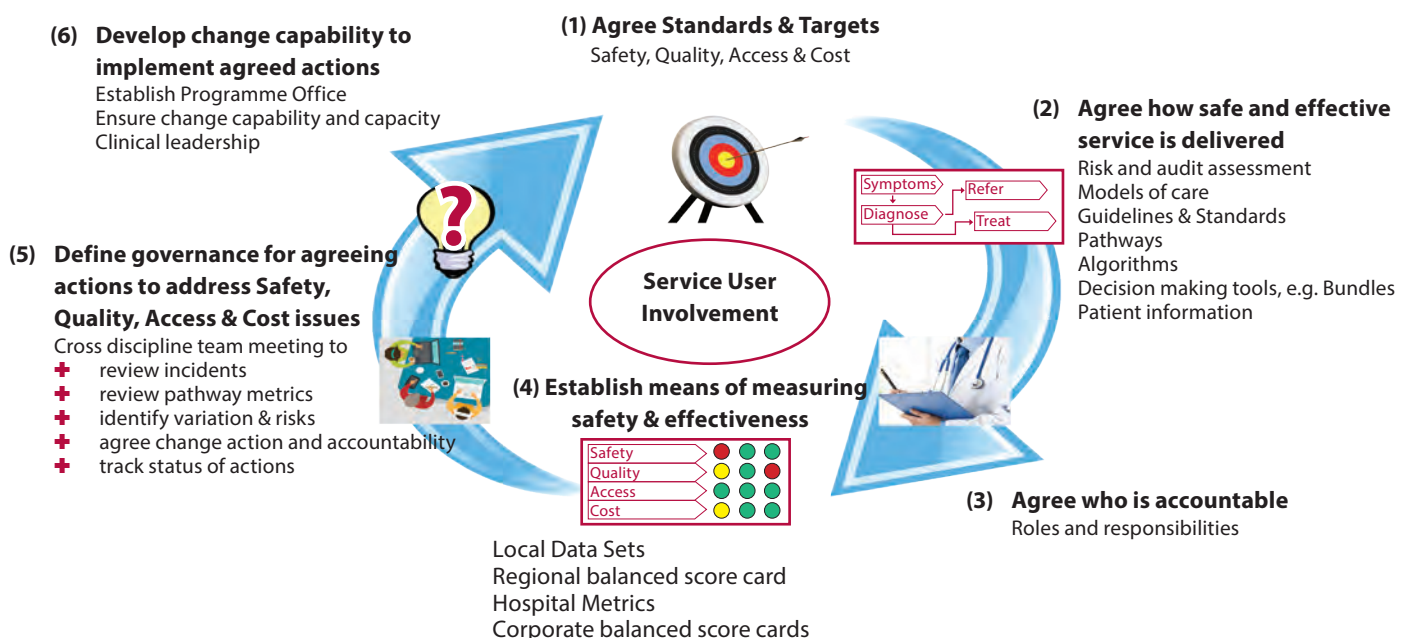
(1) Agree Standards & Targets
Safety, Quality, Access & Cost

(2) Agree how safe and effective service is delivered
Risk and audit assessment
Models of care
Guidelines & Standards
Pathways
Algorithms
Decision making tools, e.g. Bundles
Patient information

Symptoms
Diagnose
Refer
Treat

Service User Involvement

(3) Agree who is accountable
Roles and responsibilities

(4) Establish means of measuring safety & effectiveness

Safety
Quality
Access
Cost

Local Data Sets
Regional balanced score card
Hospital Metrics
Corporate balanced score cards

(5) Define governance for agreeing actions to address Safety, Quality, Access & Cost issues
Cross discipline team meeting to
review incidents
review pathway metrics
identify variation & risks
agree change action and accountability
track status of actions

(6) Develop change capability to implement agreed actions
Establish Programme Office
Ensure change capability and capacity
Clinical leadership

?